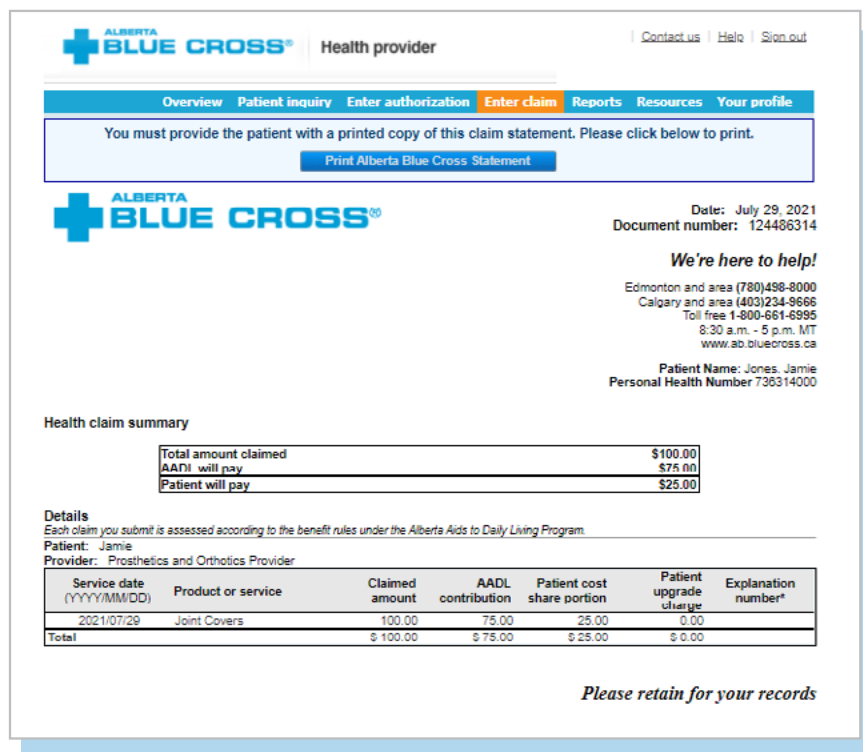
ALBERTA BLUE CROSS® Health provider

Contact us | Help | Sign out

Overview Patient inquiry Enter authorization Enter claim Reports Resources Your profile

You must provide the patient with a printed copy of this claim statement. Please click below to print.

Print Alberta Blue Cross Statement

ALBERTA BLUE CROSS®

Date: July 29, 2021
Document number: 124486314

We're here to help!

Edmonton and area (780)498-8000
Calgary and area (403)234-9666
Toll free 1-800-661-6995
8:30 a.m. - 5 p.m. MT
www.ab.bluecross.ca

Patient Name: Jones, Jamie
Personal Health Number 736314000

Health claim summary

| | |
|---|---|
| Total amount claimed | $100.00 |
| AADL will pay | $75.00 |
| Patient will pay | $25.00 |

Details
Each claim you submit is assessed according to the benefit rules under the Alberta Aids to Daily Living Program.
Patient: Jamie
Provider: Prosthetics and Orthotics Provider

| Service date (YYYY/MM/DD) | Product or service | Claimed amount | AADL contribution | Patient cost share portion | Patient upgrade charge | Explanation number* |
|---|---|---|---|---|---|---|
| 2021/07/29 | Joint Covers | 100.00 | 75.00 | 25.00 | 0.00 | |
| Total | | $ 100.00 | $ 75.00 | $ 25.00 | $ 0.00 | |

Please retain for your records